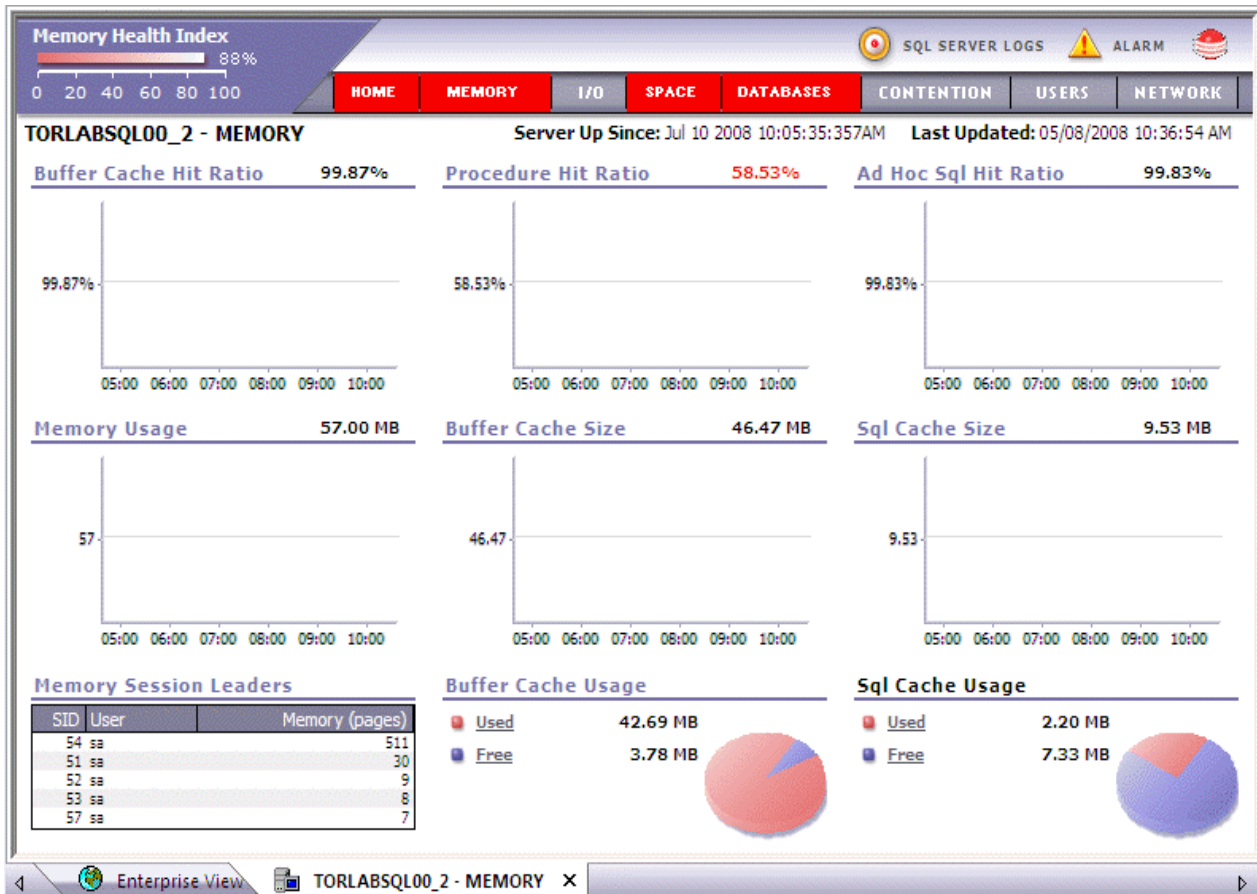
Memory Health Index
88%
0 20 40 60 80 100

SQL SERVER LOGS ALARM

HOME MEMORY I/O SPACE DATABASES CONTENTION USERS NETWORK

TORLABSQL00_2 - MEMORY

Server Up Since: Jul 10 2008 10:05:35:357AM Last Updated: 05/08/2008 10:36:54 AM

Buffer Cache Hit Ratio 99.87%

99.87%

05:00 06:00 07:00 08:00 09:00 10:00

Procedure Hit Ratio 58.53%

58.53%

05:00 06:00 07:00 08:00 09:00 10:00

Ad Hoc Sql Hit Ratio 99.83%

99.83%

05:00 06:00 07:00 08:00 09:00 10:00

Memory Usage 57.00 MB

57

05:00 06:00 07:00 08:00 09:00 10:00

Buffer Cache Size 46.47 MB

46.47

05:00 06:00 07:00 08:00 09:00 10:00

Sql Cache Size 9.53 MB

9.53

05:00 06:00 07:00 08:00 09:00 10:00

Memory Session Leaders

| SID | User | Memory (pages) |
|---|---|---|
| 54 | sa | 511 |
| 51 | sa | 30 |
| 52 | sa | 9 |
| 53 | sa | 8 |
| 57 | sa | 7 |

Buffer Cache Usage

Used 42.69 MB
Free 3.78 MB

Sql Cache Usage

Used 2.20 MB
Free 7.33 MB

Enterprise View TORLABSQL00_2 - MEMORY ×